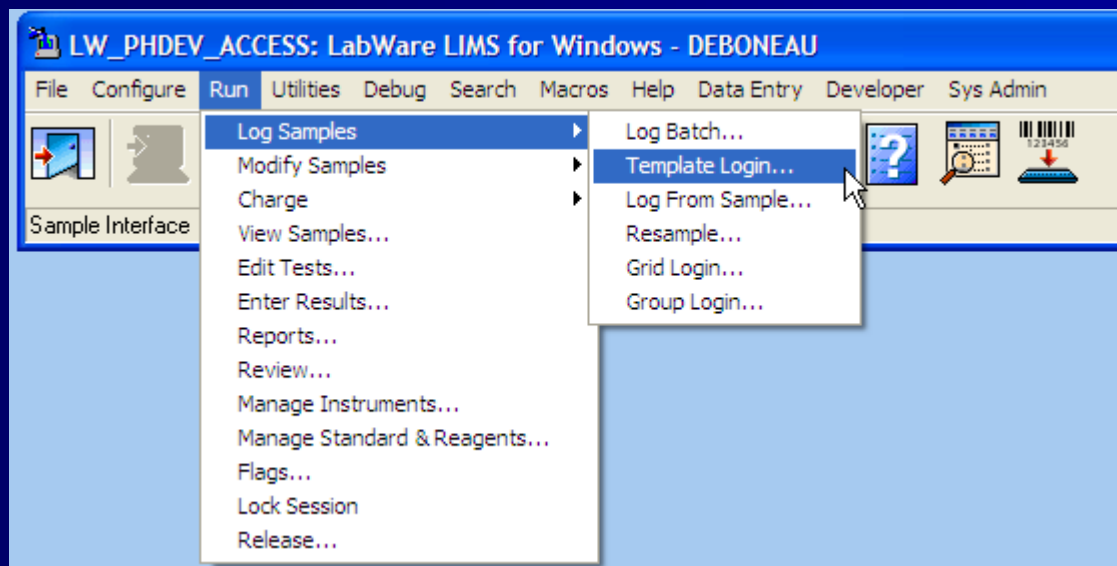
LW_PHDEV_ACCESS: LabWare LIMS for Windows - DEBONEAU

File Configure Run Utilities Debug Search Macros Help Data Entry Developer Sys Admin

Sample Interface

Log Samples
Modify Samples
Charge
View Samples...
Edit Tests...
Enter Results...
Reports...
Review...
Manage Instruments...
Manage Standard & Reagents...
Flags...
Lock Session
Release...

Log Batch...
Template Login...
Log From Sample...
Resample...
Grid Login...
Group Login...

123456